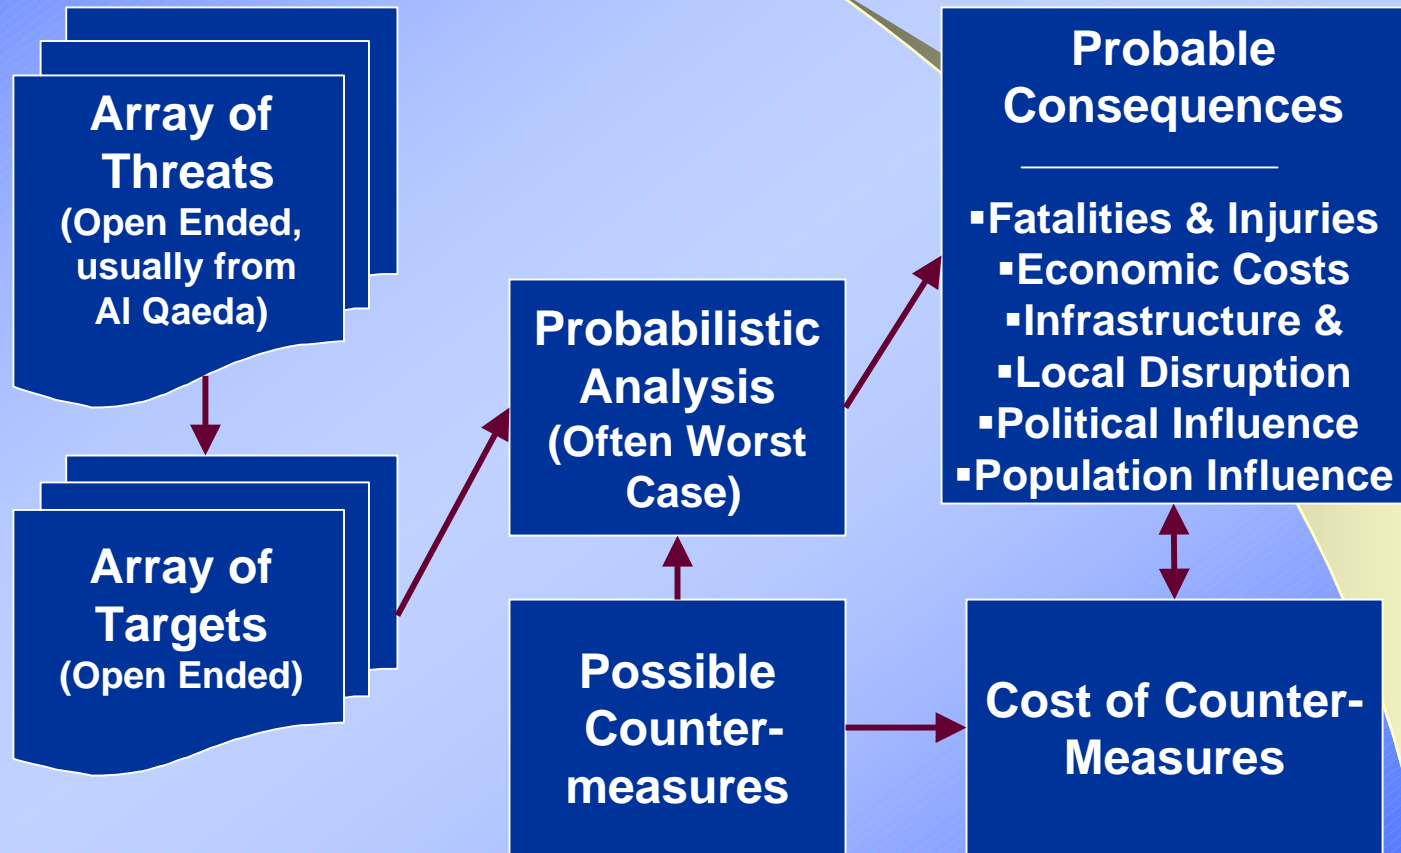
Array of Threats
(Open Ended, usually from Al Qaeda)

Array of Targets
(Open Ended)

Probabilistic Analysis
(Often Worst Case)

Possible Counter-measures

Probable Consequences

▪Fatalities & Injuries
▪Economic Costs
▪Infrastructure &
▪Local Disruption
▪Political Influence
▪Population Influence

Cost of Counter-Measures